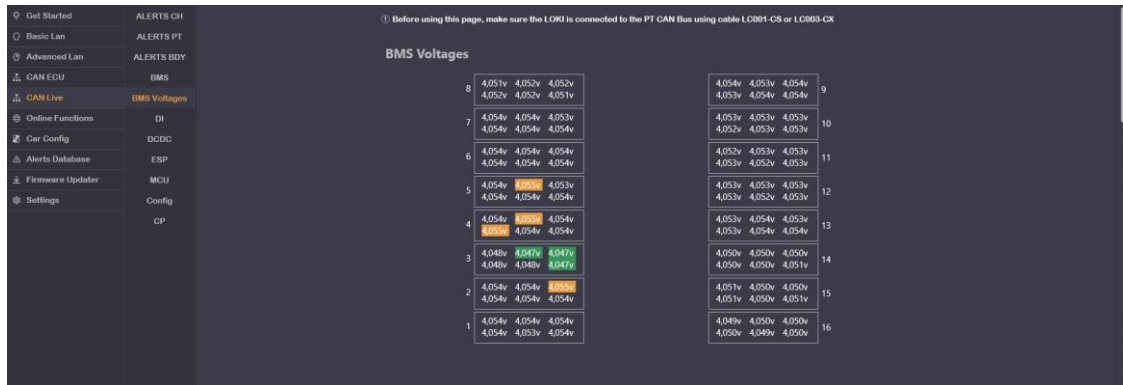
Get Started
Basic Lan
Advanced Lan
CAN ECU
CAN Live
Online Functions
Car Config
Alerts Database
Firmware Updater
Settings

ALERTS CH
ALERTS PT
ALERTS BDY
BMS
BMS Voltages
DI
DCDC
ESP
MCU
Config
CP

ⓘ Before using this page, make sure the LOKI is connected to the PT CAN Bus using cable LC001-CS or LC003-CX

BMS Voltages

8 4,051v 4,052v 4,052v 4,052v 4,052v 4,051v
7 4,054v 4,054v 4,053v 4,054v 4,054v 4,054v
6 4,054v 4,054v 4,054v 4,054v 4,054v 4,054v
5 4,054v 4,055v 4,053v 4,054v 4,054v 4,054v
4 4,054v 4,055v 4,054v 4,055v 4,054v 4,054v
3 4,048v 4,047v 4,047v 4,048v 4,048v 4,047v
2 4,054v 4,054v 4,055v 4,054v 4,054v 4,054v
1 4,054v 4,054v 4,054v 4,054v 4,053v 4,054v

4,054v 4,053v 4,054v 4,053v 4,054v 4,054v 9
4,053v 4,053v 4,053v 4,052v 4,053v 4,053v 10
4,052v 4,053v 4,053v 4,053v 4,052v 4,053v 11
4,053v 4,053v 4,053v 4,053v 4,052v 4,053v 12
4,053v 4,054v 4,053v 4,053v 4,054v 4,054v 13
4,050v 4,050v 4,050v 4,050v 4,050v 4,051v 14
4,051v 4,050v 4,050v 4,051v 4,050v 4,051v 15
4,049v 4,050v 4,050v 4,050v 4,049v 4,050v 16